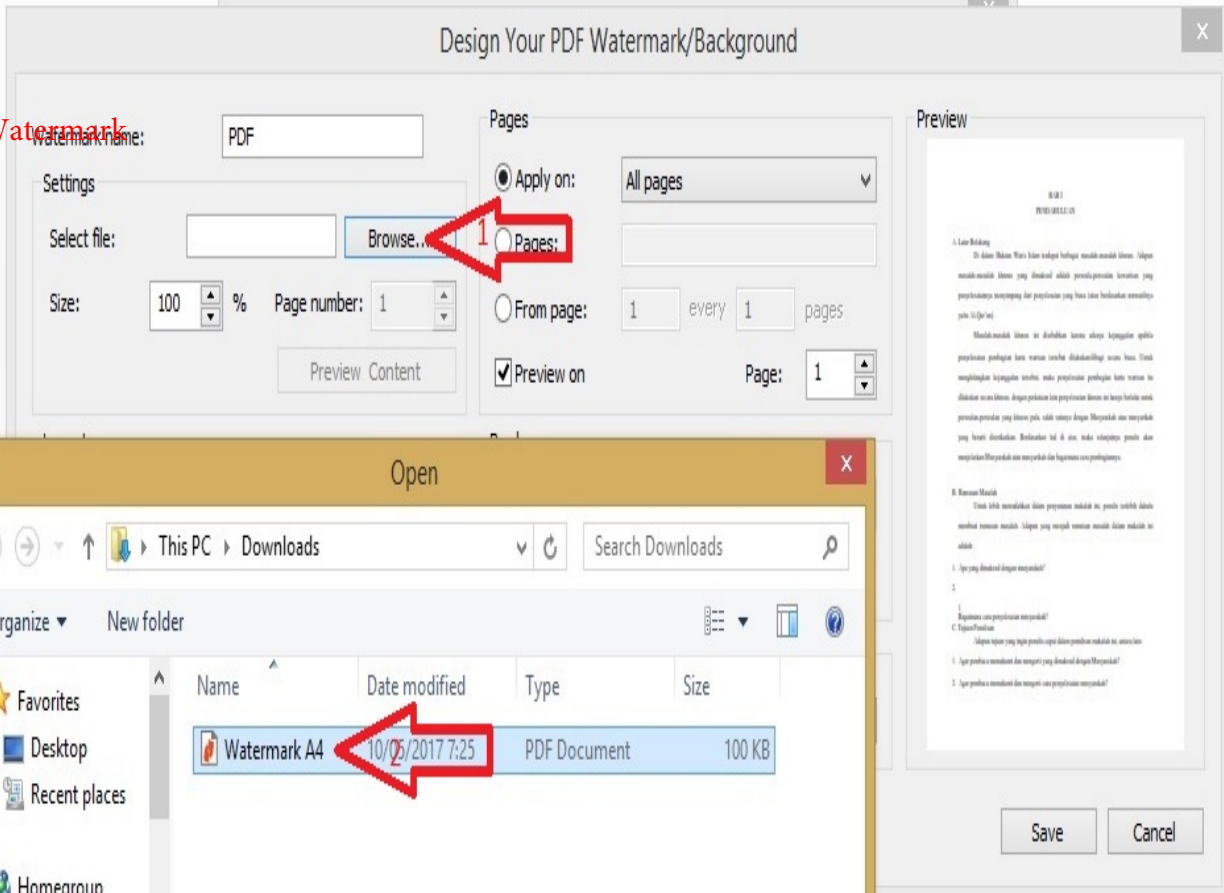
Design Your PDF Watermark/Background

Watermark

Watermark name: PDF

Settings

Select file: Browse...

1

Size: 100 %

Page number: 1

Preview Content

Pages

Apply on: All pages

Pages:

From page: 1 every 1 pages

Preview on

Page: 1

Preview

Open

This PC › Downloads

Search Downloads

Organize ▾ New folder

Favorites

Desktop

Recent places

Homegroup

| Name | Date modified | Type | Size |
|---|---|---|---|
| Watermark A4 | 10/05/2017 7:25 | PDF Document | 100 KB |

2

Save

Cancel